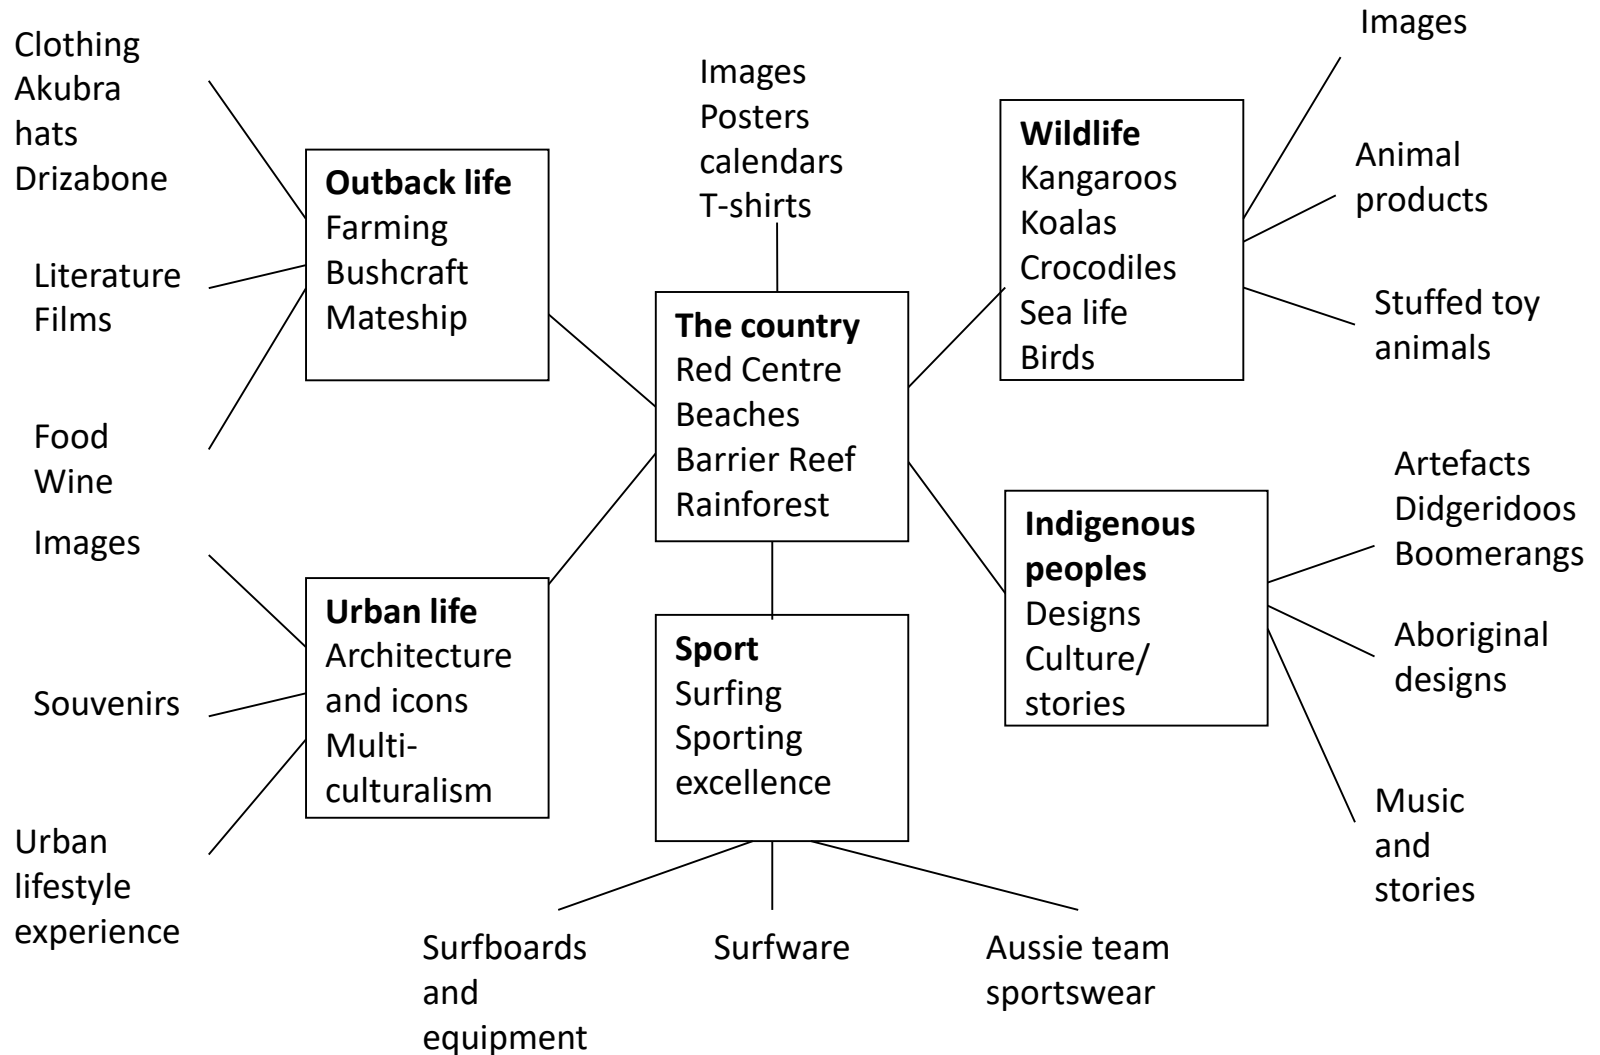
Clothing
Akubra hats
Drizabone

Literature
Films

Food
Wine

**Outback life**
Farming
Bushcraft
Mateship

Images
Posters
calendars
T-shirts

**The country**
Red Centre
Beaches
Barrier Reef
Rainforest

**Wildlife**
Kangaroos
Koalas
Crocodiles
Sea life
Birds

Images

Animal products

Stuffed toy animals

Images

Souvenirs

Urban lifestyle experience

**Urban life**
Architecture and icons
Multi-culturalism

**Sport**
Surfing
Sporting excellence

**Indigenous peoples**
Designs
Culture/ stories

Artefacts
Didgeridoos
Boomerangs

Aboriginal designs

Music and stories

Surfboards and equipment

Surfware

Aussie team sportswear